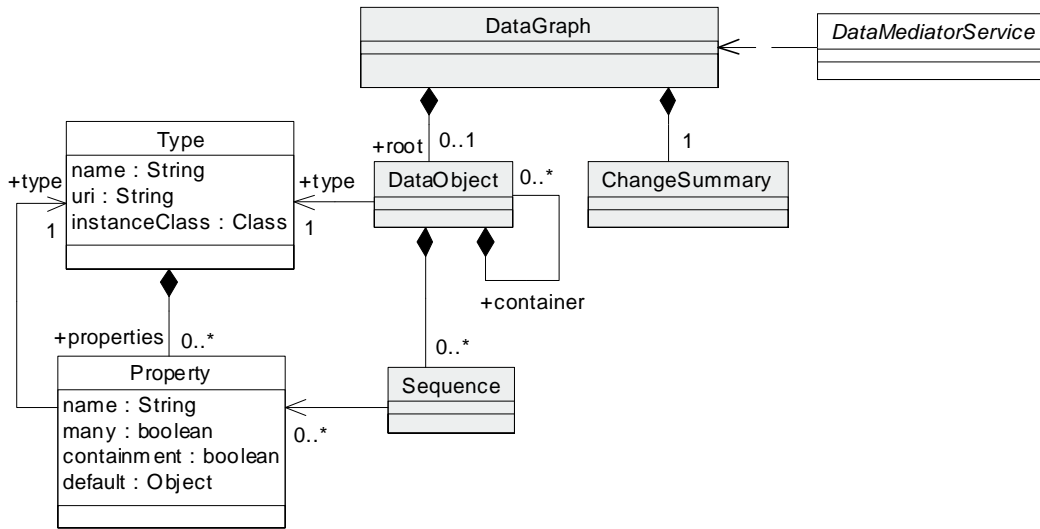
DataGraph

DataMediatorService

+root 0..1

1

Type
name : String
uri : String
instanceClass : Class

+type
1

+type
1

DataObject

0..*

ChangeSummary

+container

+properties 0..*

0..*

Property
name : String
many : boolean
containm ent : boolean
default : Object

Sequence

0..*